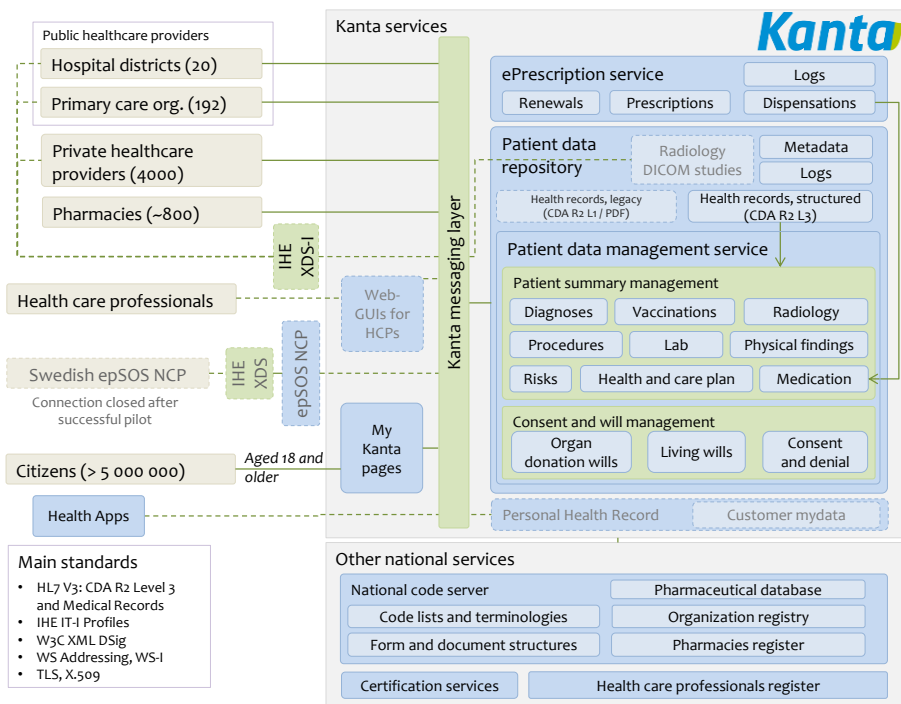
Public healthcare providers
Hospital districts (20)
Primary care org. (192)
Private healthcare providers (4000)
Pharmacies (~800)
IHE XDS-I
Health care professionals
Web-GUIs for HCPs
Swedish epSOS NCP
IHE XDS
epSOS NCP
Connection closed after successful pilot
Citizens (> 5 000 000)
Aged 18 and older
My Kanta pages
Health Apps

Main standards
- HL7 V3: CDA R2 Level 3 and Medical Records
- IHE IT-I Profiles
- W3C XML DSig
- WS Addressing, WS-I
- TLS, X.509

Kanta services
Kanta
Kanta messaging layer
ePrescription service
Logs
Renewals
Prescriptions
Dispensations
Patient data repository
Radiology DICOM studies
Metadata
Logs
Health records, legacy (CDA R2 L1 / PDF)
Health records, structured (CDA R2 L3)
Patient data management service
Patient summary management
Diagnoses
Vaccinations
Radiology
Procedures
Lab
Physical findings
Risks
Health and care plan
Medication
Consent and will management
Organ donation wills
Living wills
Consent and denial
Personal Health Record
Customer mydata

Other national services
National code server
Pharmaceutical database
Code lists and terminologies
Organization registry
Form and document structures
Pharmacies register
Certification services
Health care professionals register